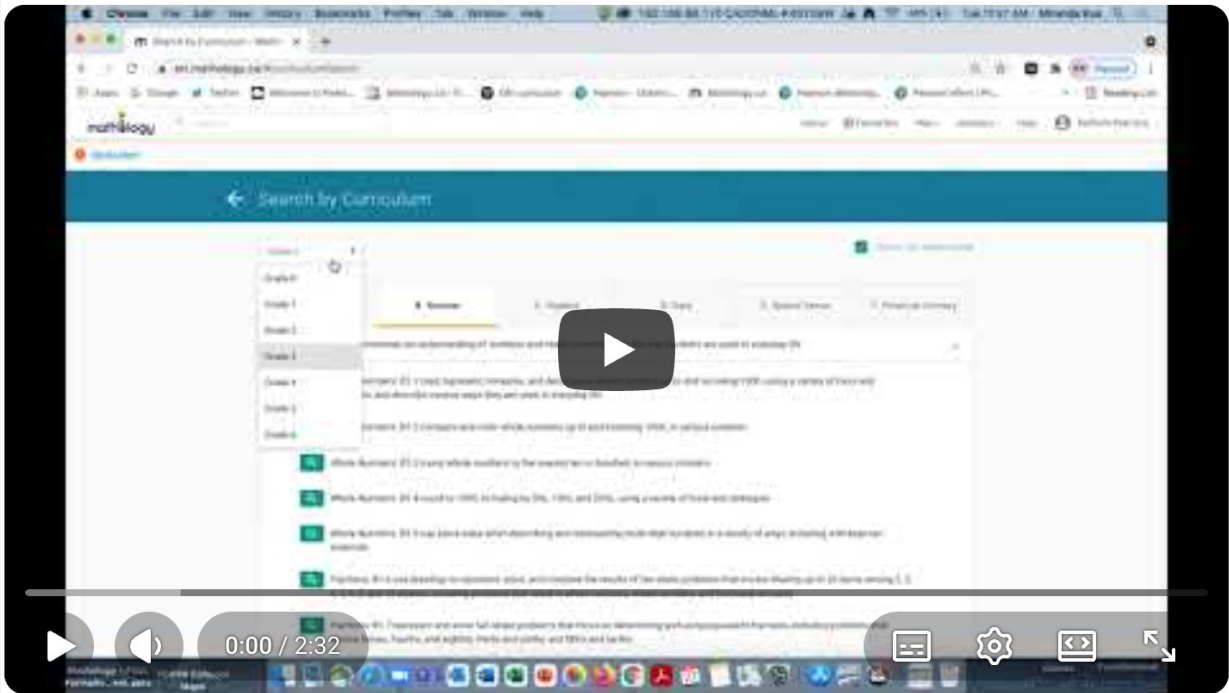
Chrome File Edit View History Bookmarks Profiles Tab Window Help

mathology

Search by Curriculum

Grade 3

Grade K

Grade 1

Grade 2

Grade 3

Grade 4

Grade 5

Grade 6

B. Number

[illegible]

Whole Numbers: B1.3 count whole numbers to the nearest ten or hundred, in various contexts

Whole Numbers: B1.4 round to 1000, including by 10s, 100s, and 200s, using a variety of tools and strategies

Whole Numbers: B1.5 use place value when describing and representing multi-digit numbers in a variety of ways, including with base ten materials

Fractions: B1.6 use drawings to represent, solve, and compare the results of fair-share problems

0:00 / 2:32